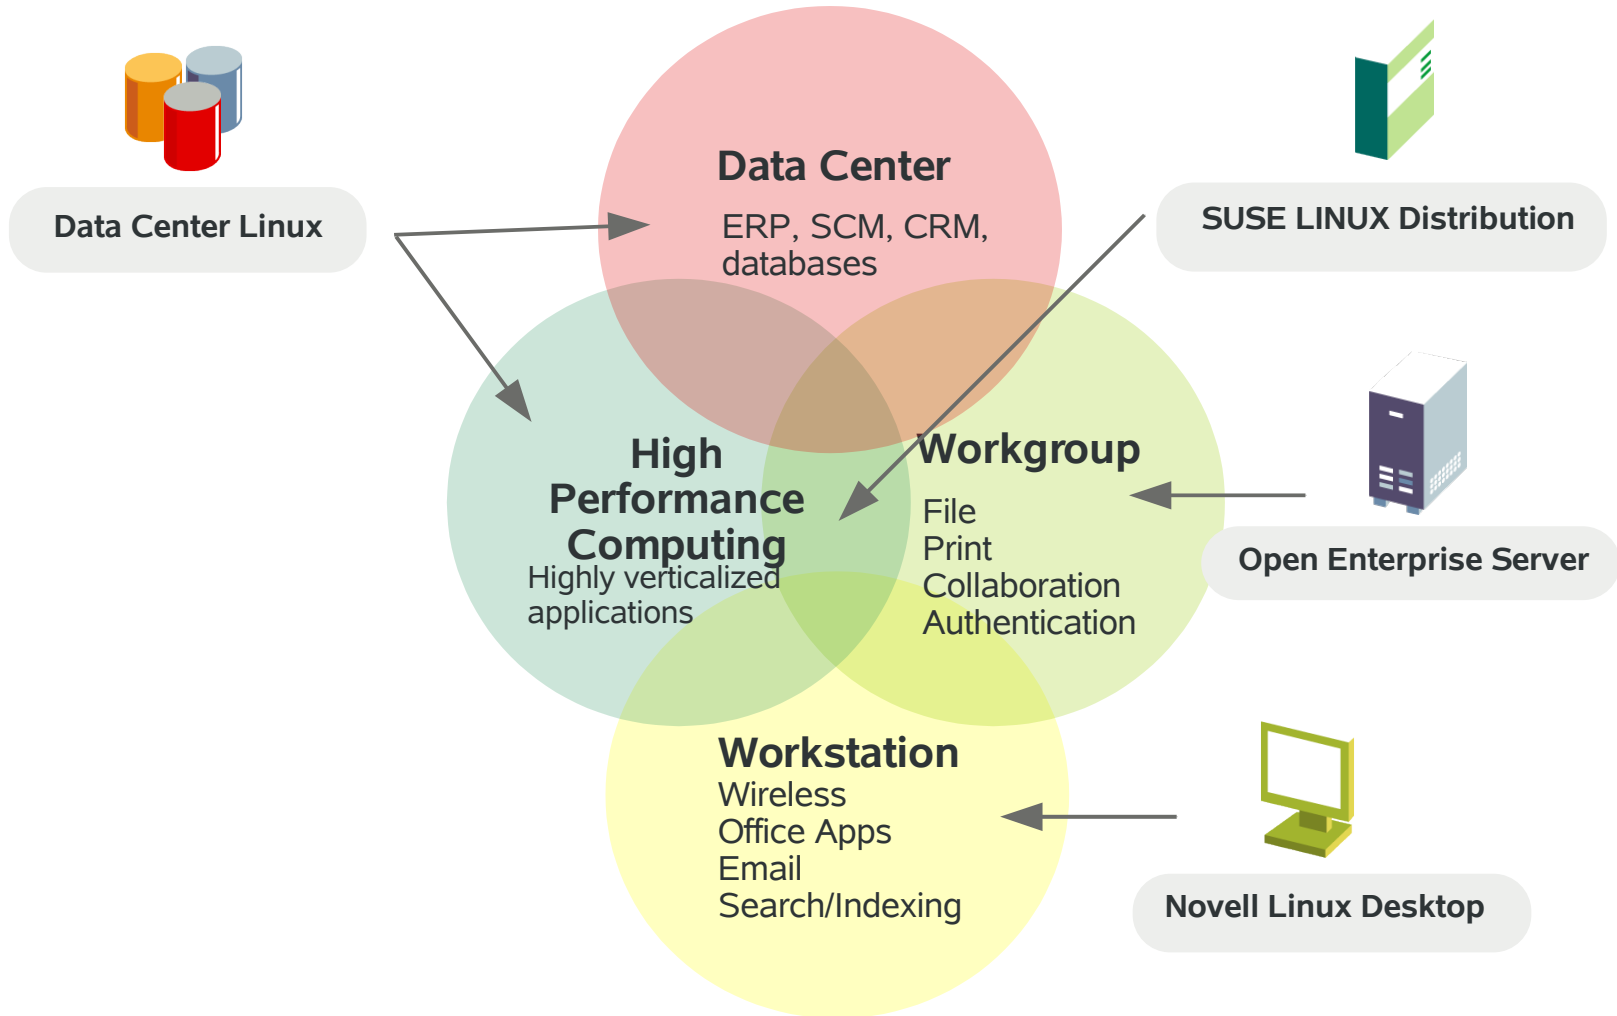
Data Center Linux

Data Center
ERP, SCM, CRM, databases

SUSE LINUX Distribution

High Performance Computing
Highly verticalized applications

Workgroup
File
Print
Collaboration
Authentication

Open Enterprise Server

Workstation
Wireless
Office Apps
Email
Search/Indexing

Novell Linux Desktop